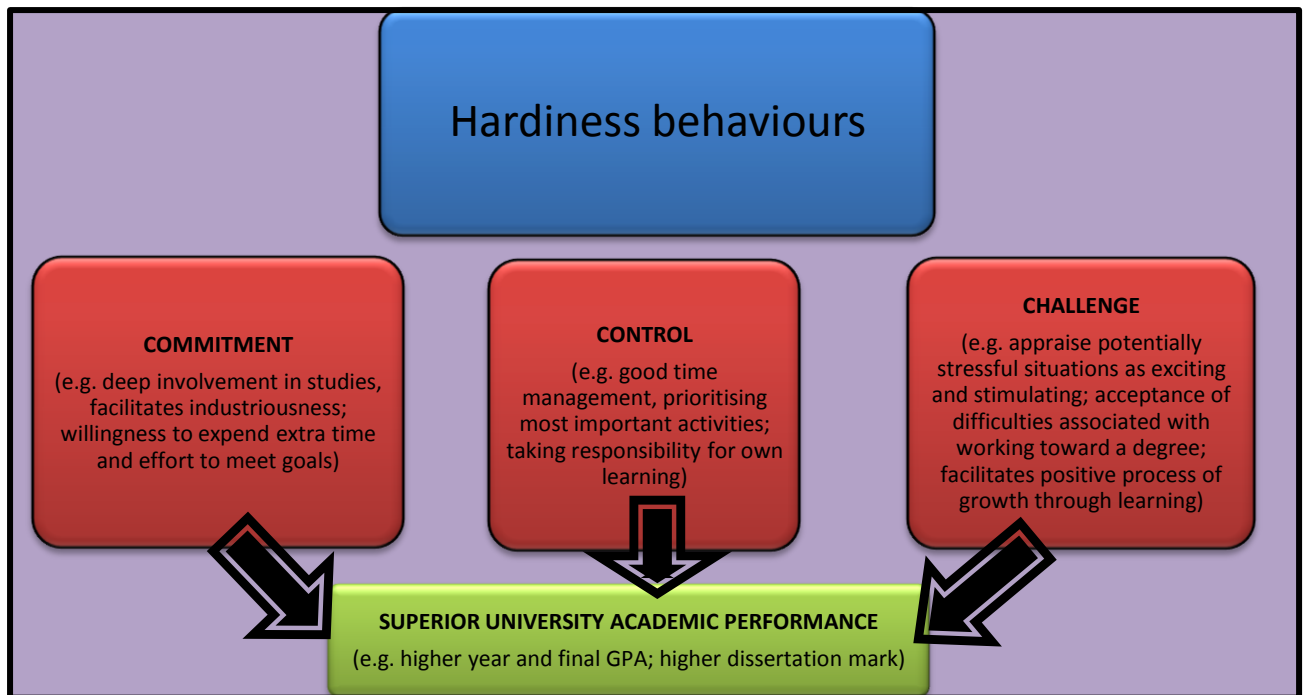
Hardiness behaviours

COMMITMENT

(e.g. deep involvement in studies, facilitates industriousness; willingness to expend extra time and effort to meet goals)

CONTROL

(e.g. good time management, prioritising most important activities; taking responsibility for own learning)

CHALLENGE

(e.g. appraise potentially stressful situations as exciting and stimulating; acceptance of difficulties associated with working toward a degree; facilitates positive process of growth through learning)

SUPERIOR UNIVERSITY ACADEMIC PERFORMANCE

(e.g. higher year and final GPA; higher dissertation mark)